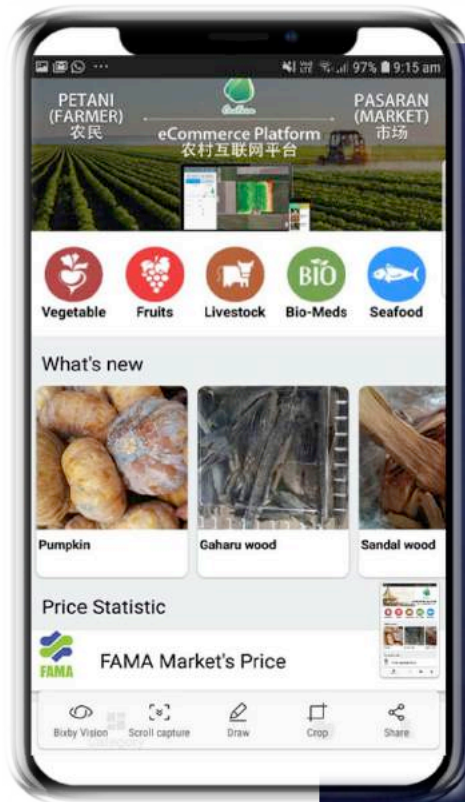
97% 9:15 am

PETANI (FARMER) 农民

PASARAN (MARKET) 市场

eCommerce Platform 农村互联网平台

BIO

Vegetable Fruits Livestock Bio-Meds Seafood

What's new

Pumpkin

Gaharu wood

Sandal wood

Price Statistic

FAMA

FAMA Market's Price

Bixby Vision Scroll capture Draw Crop Share